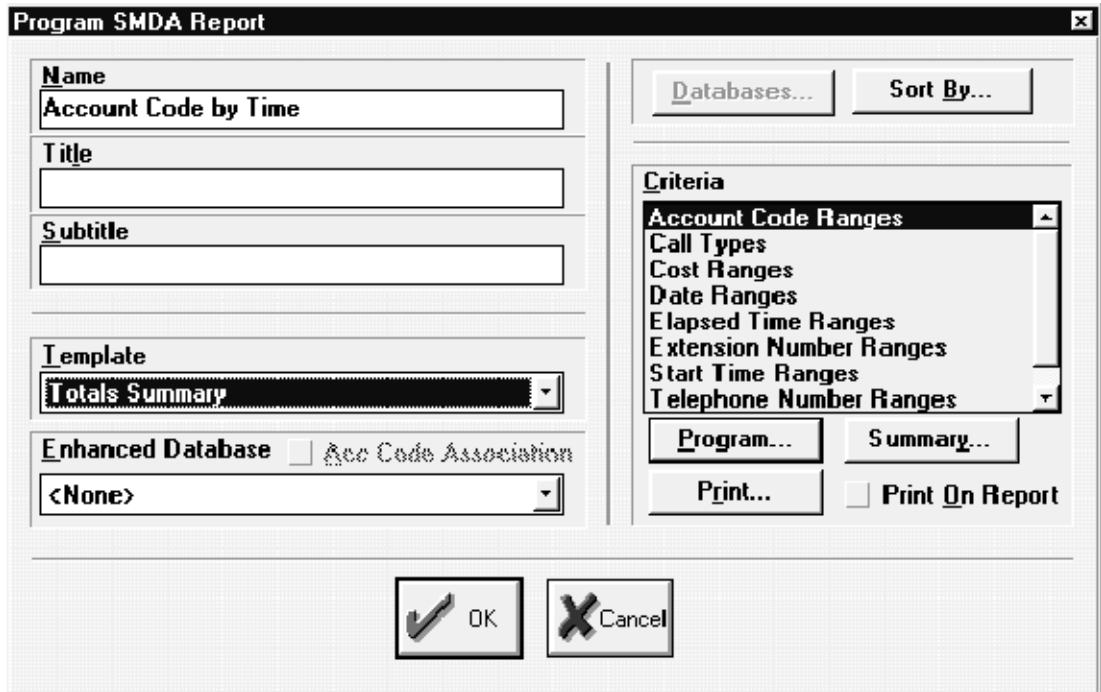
Program SMDA Report

Name
Account Code by Time

Title

Subtitle

Template
Totals Summary

Enhanced Database
Acc Code Association
<None>

Databases...
Sort By...

Criteria
Account Code Ranges
Call Types
Cost Ranges
Date Ranges
Elapsed Time Ranges
Extension Number Ranges
Start Time Ranges
Telephone Number Ranges

Program...
Summary...
Print...
Print On Report

OK
Cancel